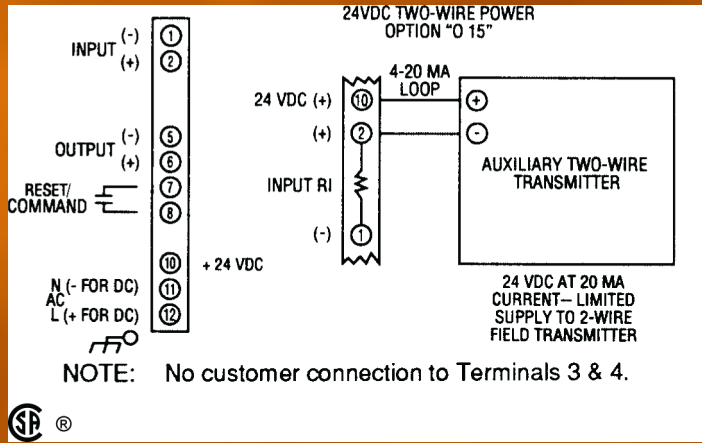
24VDC TWO-WIRE POWER
OPTION "O 15"

INPUT (-) 1
(+) 2

OUTPUT (-) 5
(+) 6

RESET/
COMMAND 7
8

10 + 24 VDC

N (- FOR DC) 11
AC
L (+ FOR DC) 12

24 VDC (+) 10
(+) 2
INPUT RI
(-) 1

4-20 MA
LOOP

+
-

AUXILIARY TWO-WIRE
TRANSMITTER

24 VDC AT 20 MA
CURRENT– LIMITED
SUPPLY TO 2-WIRE
FIELD TRANSMITTER

NOTE: No customer connection to Terminals 3 & 4.

SP ®